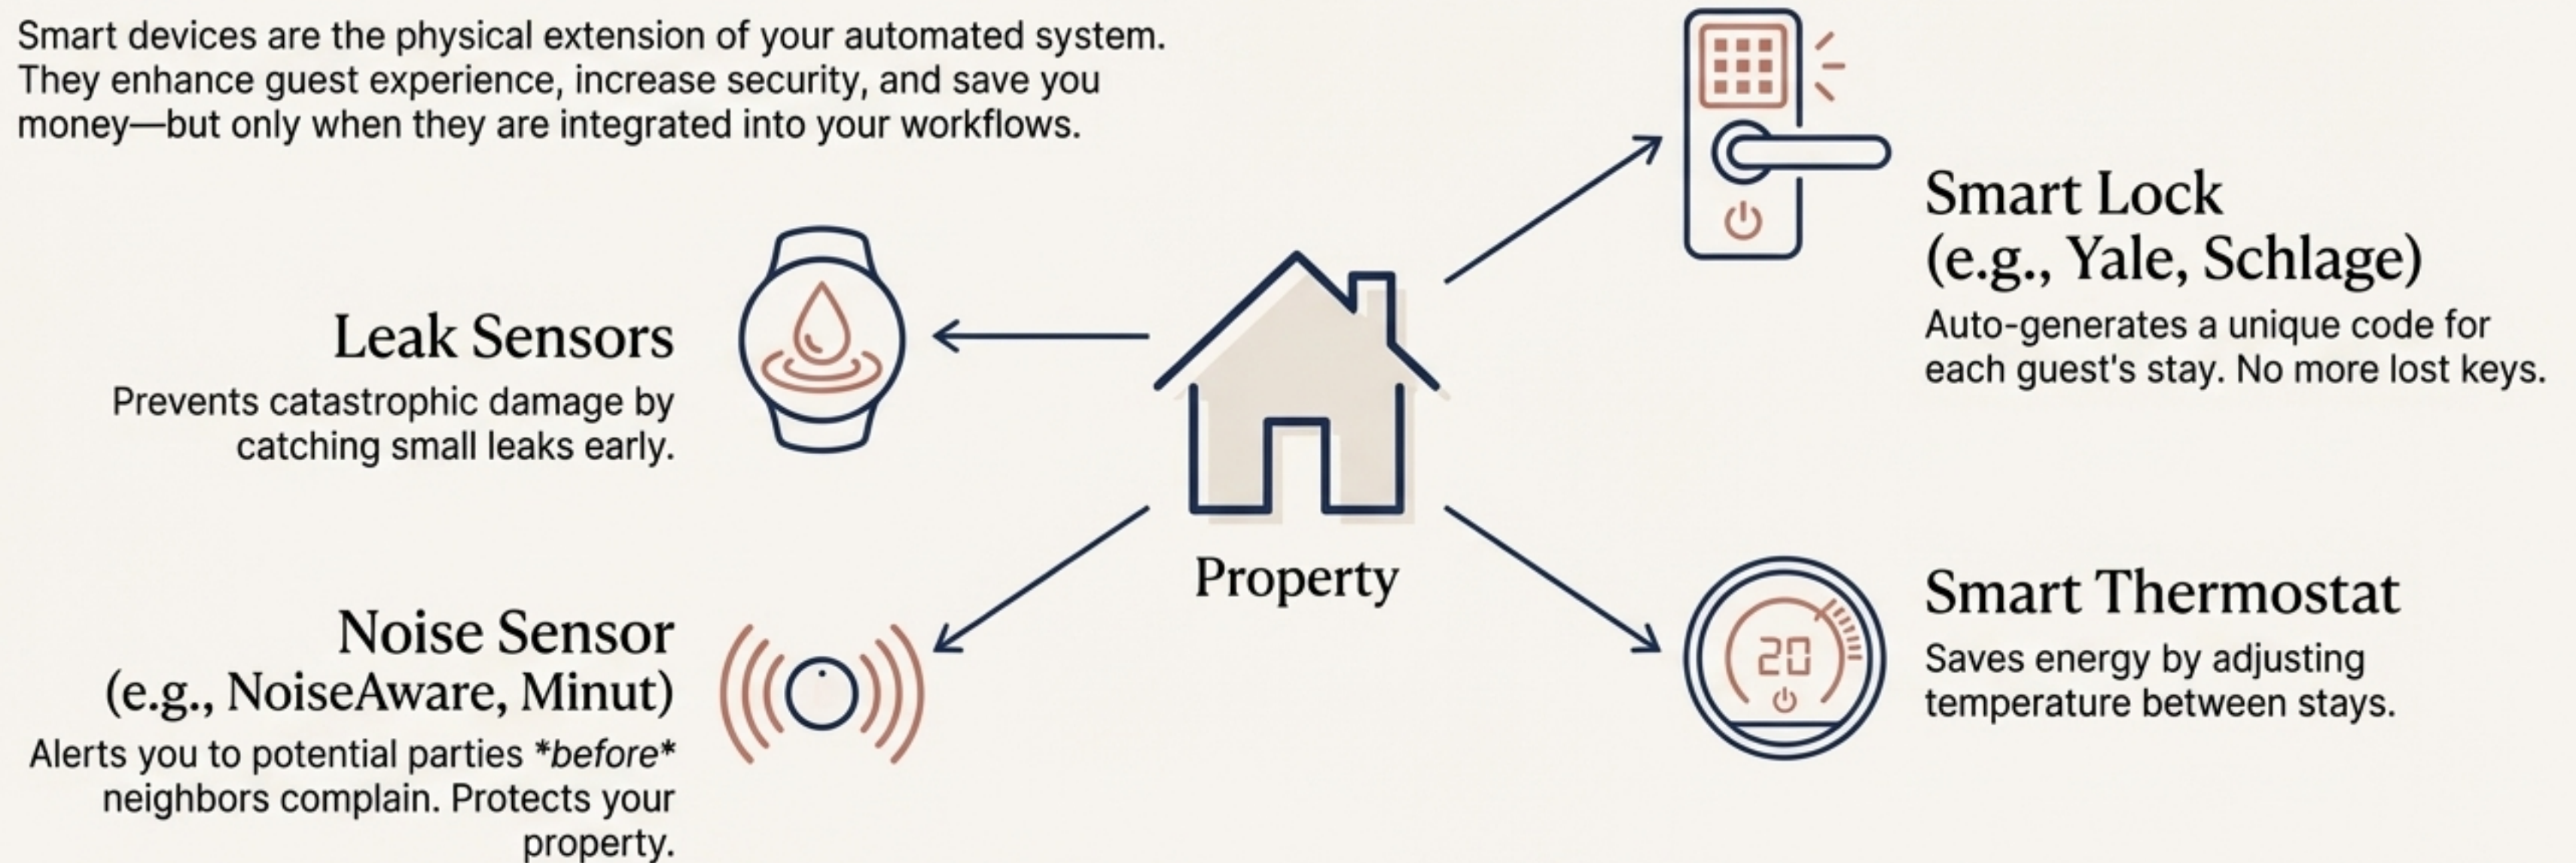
Smart devices are the physical extension of your automated system. They enhance guest experience, increase security, and save you money—but only when they are integrated into your workflows.

Smart Lock (e.g., Yale, Schlage)

Auto-generates a unique code for each guest's stay. No more lost keys.

Leak Sensors

Prevents catastrophic damage by catching small leaks early.

Property

Noise Sensor (e.g., NoiseAware, Minut)

Alerts you to potential parties *before* neighbors complain. Protects your property.

20

Smart Thermostat

Saves energy by adjusting temperature between stays.